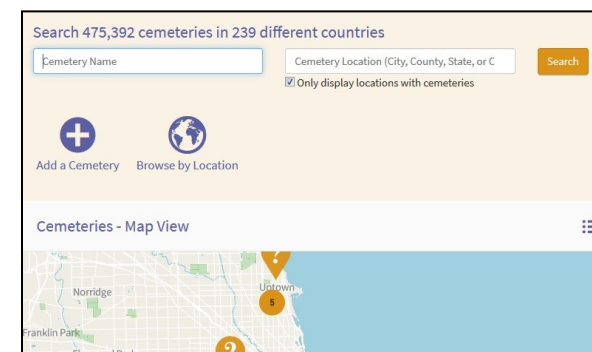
Search 475,392 cemeteries in 239 different countries

Cemetery Name

Cemetery Location (City, County, State, or C

Search

Only display locations with cemeteries

Add a Cemetery

Browse by Location

Cemeteries - Map View

Norridge

Uptown

5

Franklin Park

2